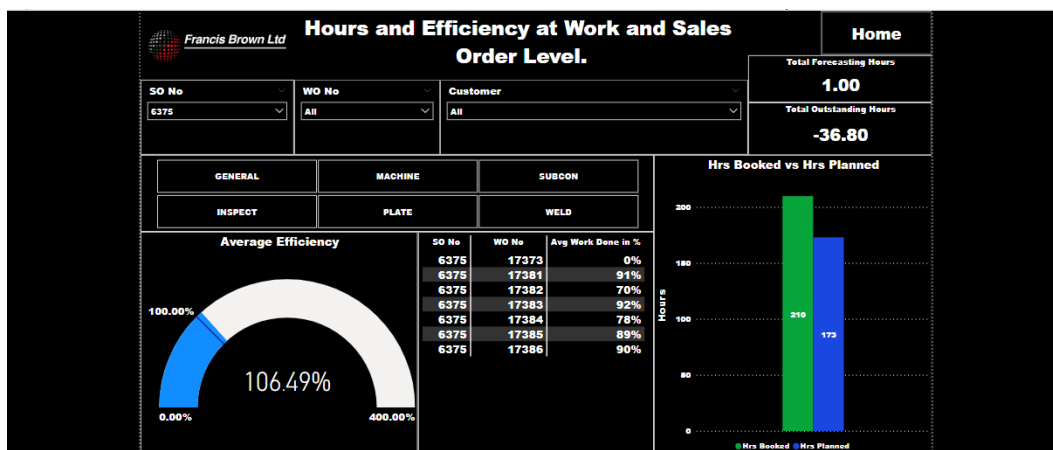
Francis Brown Ltd

Hours and Efficiency at Work and Sales Order Level.

Home

Total Forecasting Hours
1.00

Total Outstanding Hours
-36.80

SO No
6375

WO No
All

Customer
All

GENERAL
MACHINE
SUBCON
INSPECT
PLATE
WELD

Average Efficiency

100.00%
106.49%
0.00%
400.00%

| SO No | WO No | Avg Work Done in % |
|---|---|---|
| 6375 | 17373 | 0% |
| 6375 | 17381 | 91% |
| 6375 | 17382 | 70% |
| 6375 | 17383 | 92% |
| 6375 | 17384 | 78% |
| 6375 | 17385 | 89% |
| 6375 | 17386 | 90% |

Hrs Booked vs Hrs Planned

200
150
100
50
0
Hours
210
173

Hrs Booked
Hrs Planned